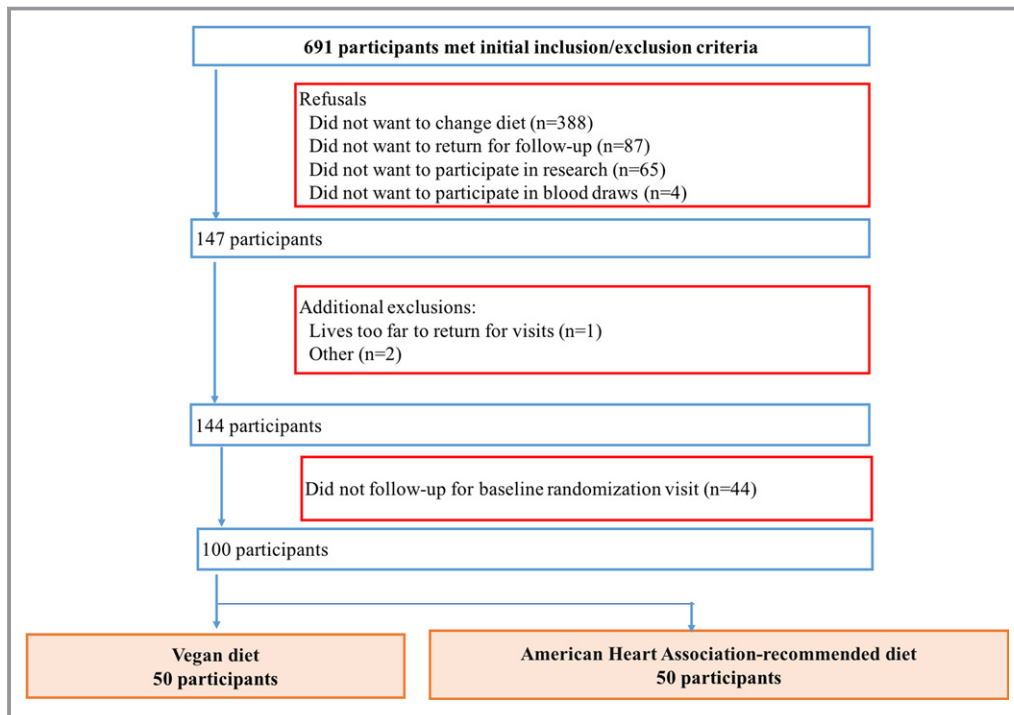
691 participants met initial inclusion/exclusion criteria

Refusals
Did not want to change diet (n=388)
Did not want to return for follow-up (n=87)
Did not want to participate in research (n=65)
Did not want to participate in blood draws (n=4)

147 participants

Additional exclusions:
Lives too far to return for visits (n=1)
Other (n=2)

144 participants

Did not follow-up for baseline randomization visit (n=44)

100 participants

Vegan diet
50 participants

American Heart Association-recommended diet
50 participants